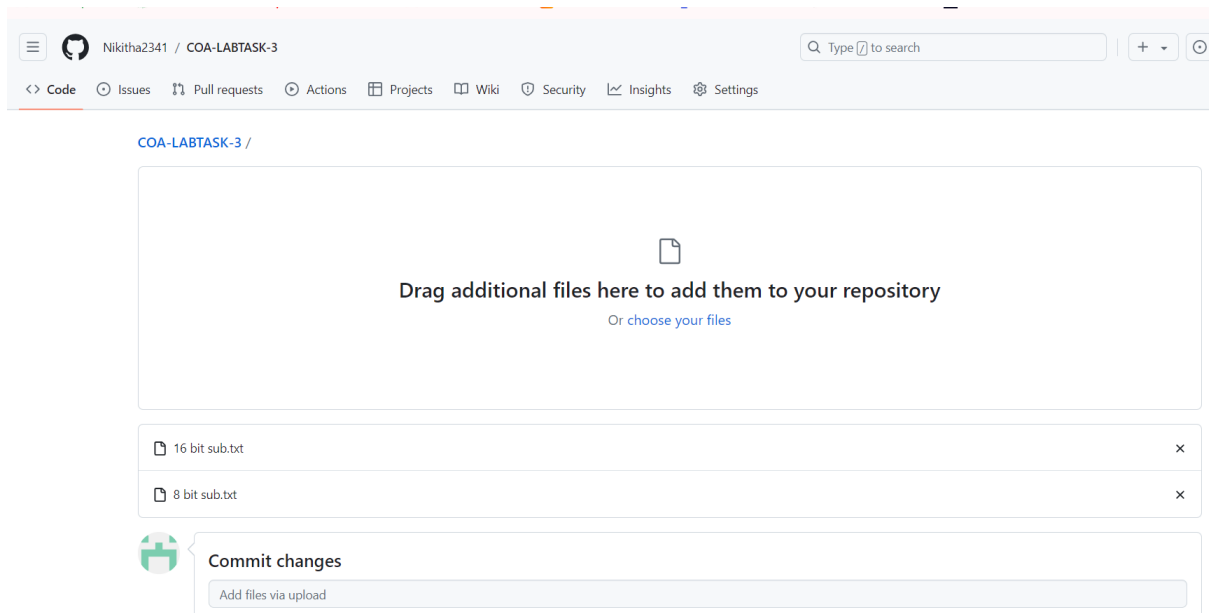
Nikitha2341 / COA-LABTASK-3

Type / to search

+

Code Issues Pull requests Actions Projects Wiki Security Insights Settings

COA-LABTASK-3 /

Drag additional files here to add them to your repository

Or choose your files

16 bit sub.txt ×

8 bit sub.txt ×

Commit changes

Add files via upload